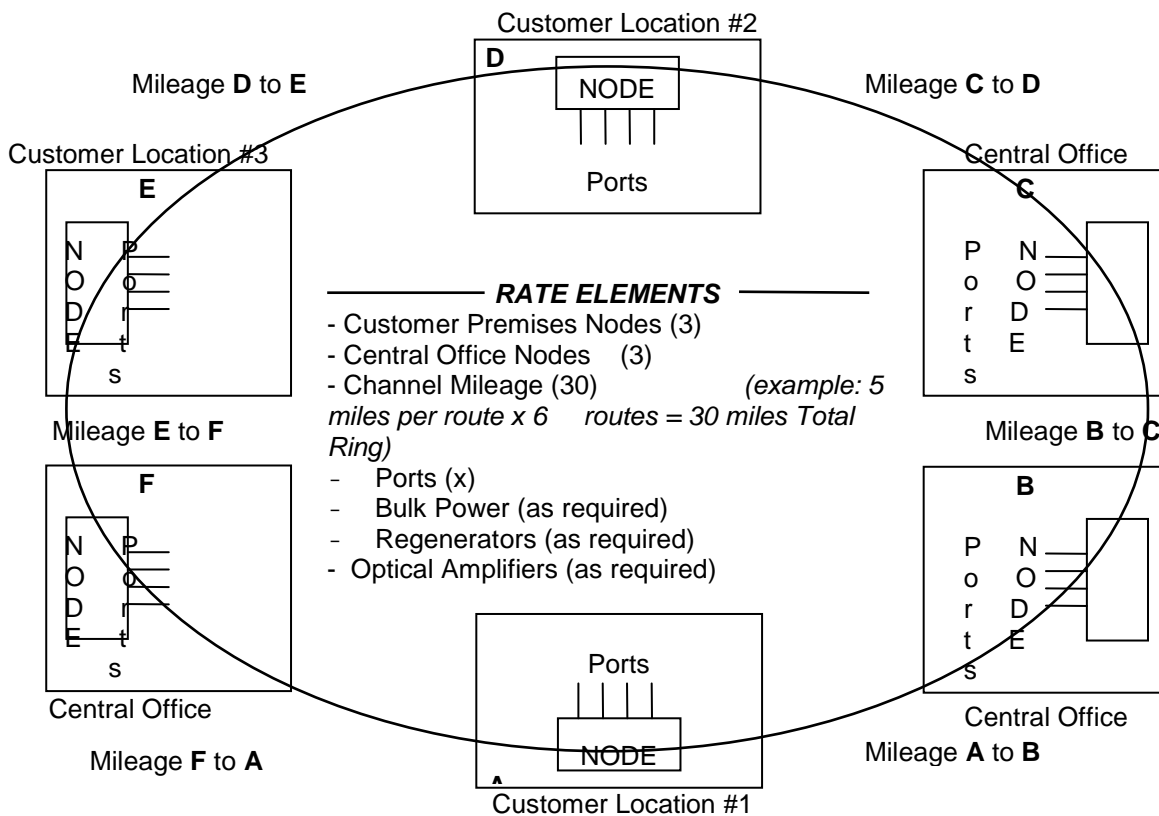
Customer Location #2

D

NODE

Ports

Mileage **D** to **E**

Mileage **C** to **D**

Customer Location #3

E

NODE

Ports

Central Office

C

Ports

NODE

**RATE ELEMENTS**

- Customer Premises Nodes (3)
- Central Office Nodes (3)
- Channel Mileage (30) *(example: 5 miles per route x 6 routes = 30 miles Total Ring)*
- Ports (x)
- Bulk Power (as required)
- Regenerators (as required)
- Optical Amplifiers (as required)

Mileage **E** to **F**

Mileage **B** to **C**

F

NODE

Ports

B

Ports

NODE

Central Office

Central Office

Ports

NODE

A

Mileage **F** to **A**

Mileage **A** to **B**

Customer Location #1